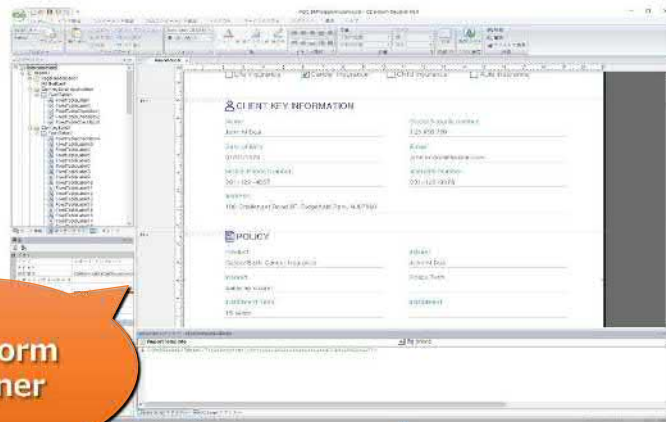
Life Insurance
Cancer Insurance
Child Insurance
Auto Insurance

CLIENT KEY INFORMATION

John M Doe
123 456 789
01/01/1970
john.m.doe@example.com
201-123-4567
201-123-4578
100 Smallenger Road 3F, Ridgefield Park, NJ 07660

POLICY

Golden Birth Cancer Insurance
John M Doe
Premium
Period
19 years

orm
ner